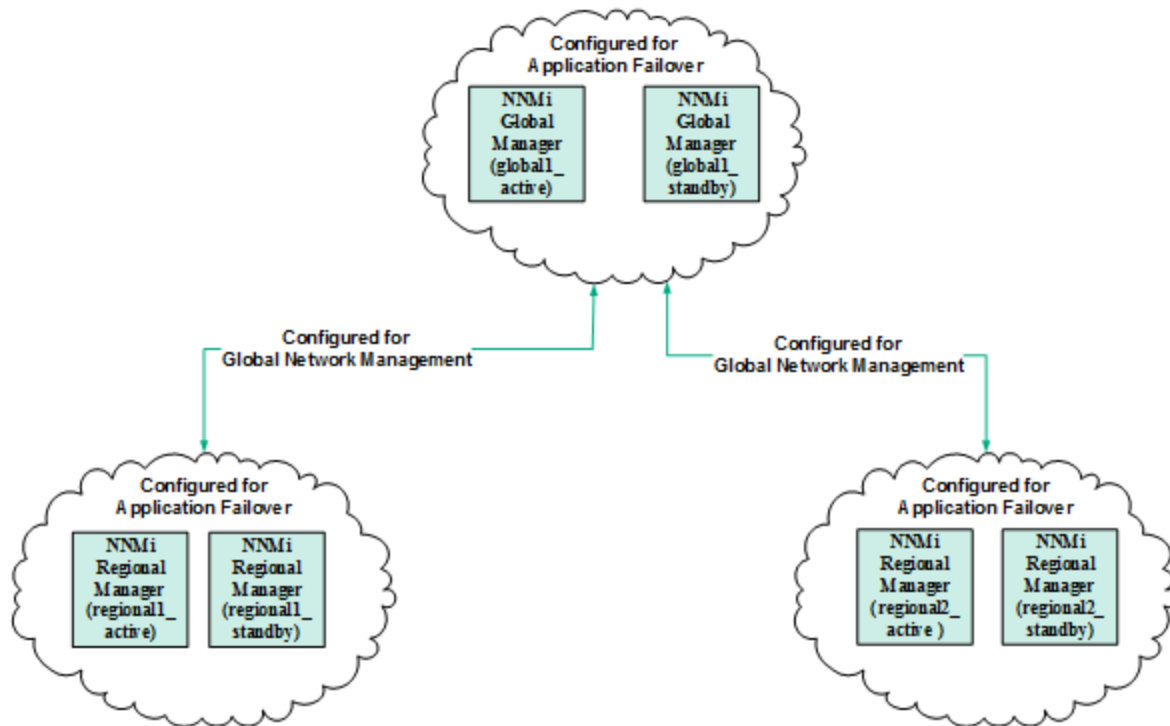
Configured for Application Failover

NNMi Global Manager (global1_ active)

NNMi Global Manager (global1_ standby)

Configured for Global Network Management

Configured for Global Network Management

Configured for Application Failover

NNMi Regional Manager (regional1_ active)

NNMi Regional Manager (regional1_ standby)

Configured for Application Failover

NNMi Regional Manager (regional2_ active )

NNMi Regional Manager (regional2_ standby)